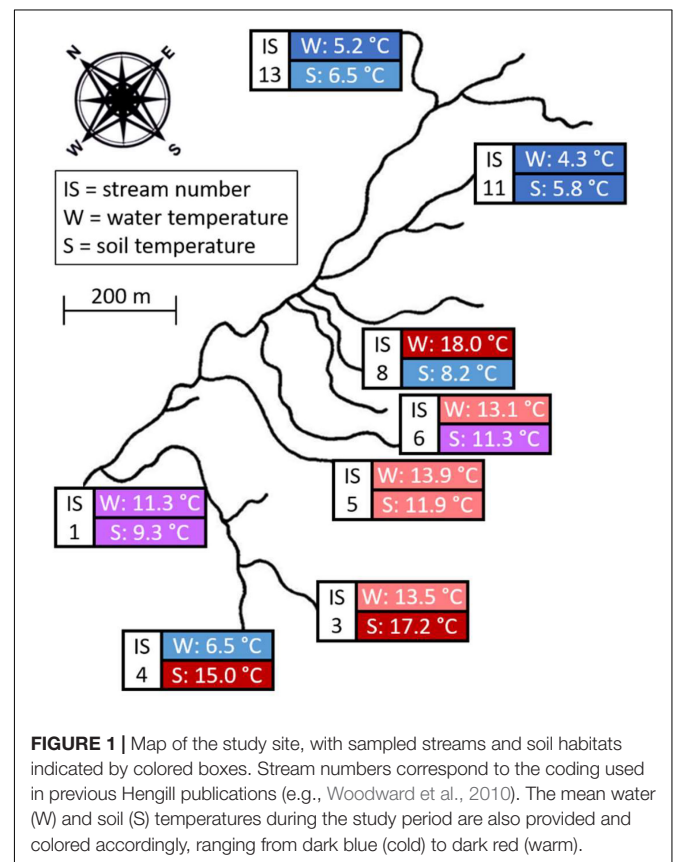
N E W S

IS = stream number
W = water temperature
S = soil temperature

200 m

| IS | W: 5.2 °C |
|---|---|
| 13 | S: 6.5 °C |

| IS | W: 4.3 °C |
|---|---|
| 11 | S: 5.8 °C |

| IS | W: 18.0 °C |
|---|---|
| 8 | S: 8.2 °C |

| IS | W: 13.1 °C |
|---|---|
| 6 | S: 11.3 °C |

| IS | W: 13.9 °C |
|---|---|
| 5 | S: 11.9 °C |

| IS | W: 11.3 °C |
|---|---|
| 1 | S: 9.3 °C |

| IS | W: 13.5 °C |
|---|---|
| 3 | S: 17.2 °C |

| IS | W: 6.5 °C |
|---|---|
| 4 | S: 15.0 °C |

**FIGURE 1 |** Map of the study site, with sampled streams and soil habitats indicated by colored boxes. Stream numbers correspond to the coding used in previous Hengill publications (e.g., Woodward et al., 2010). The mean water (W) and soil (S) temperatures during the study period are also provided and colored accordingly, ranging from dark blue (cold) to dark red (warm).